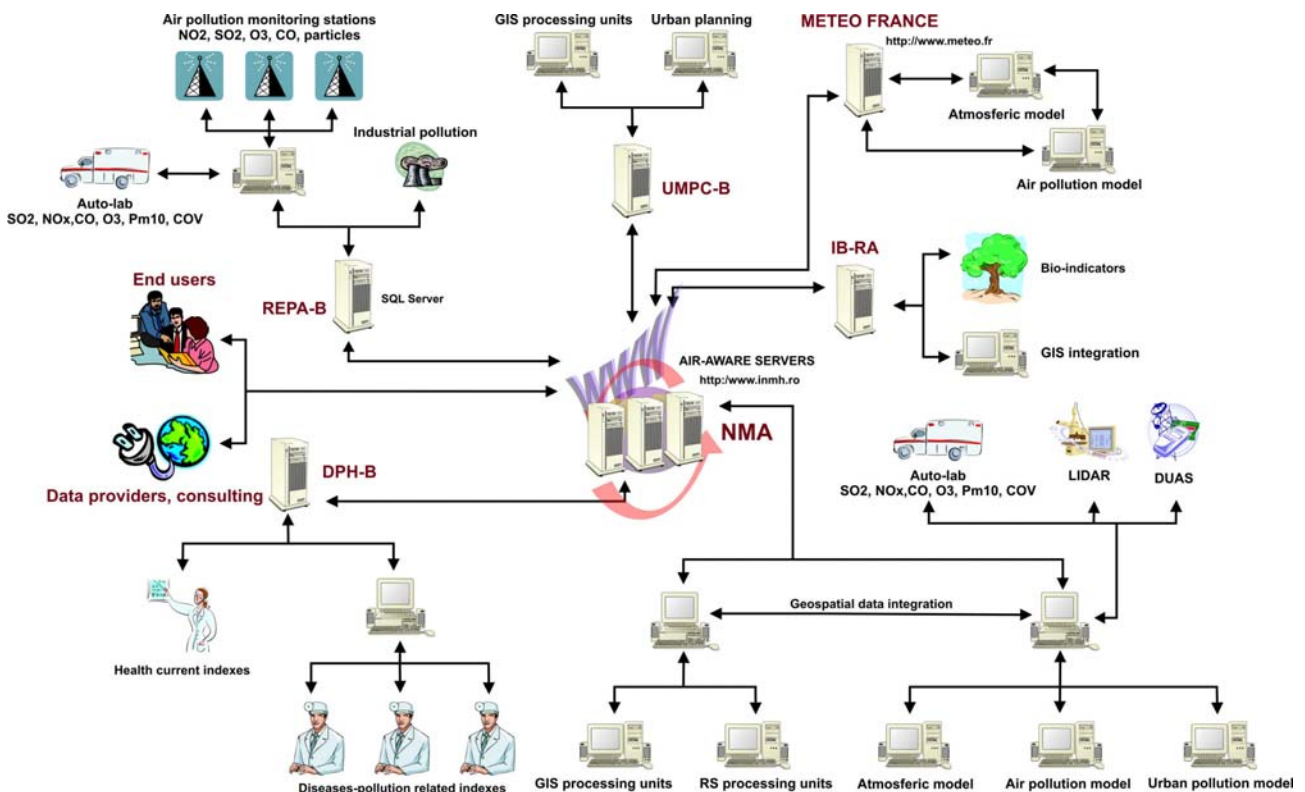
Air pollution monitoring stations
NO2, SO2, O3, CO, particles

GIS processing units

Urban planning

METEO FRANCE
http://www.meteo.fr

Atmosferic model

Air pollution model

Industrial pollution

Auto-lab
SO2, NOx,CO, O3, Pm10, COV

UMPC-B

End users

REPA-B

SQL Server

IB-RA

Bio-indicators

GIS integration

AIR-AWARE SERVERS
http://www.inmh.ro

NMA

DPH-B

Data providers, consulting

Auto-lab
SO2, NOx,CO, O3, Pm10, COV

LIDAR

DUAS

Geospatial data integration

Health current indexes

Diseases-pollution related indexes

GIS processing units

RS processing units

Atmosferic model

Air pollution model

Urban pollution model